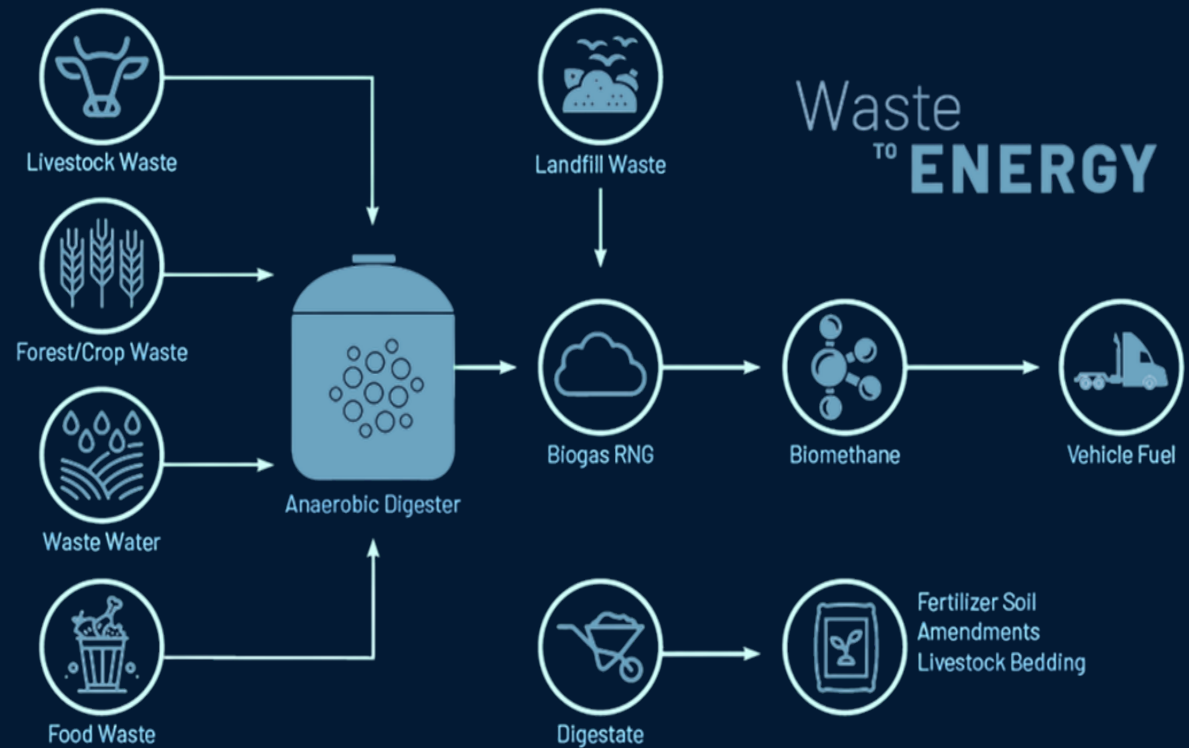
Waste TO ENERGY

Livestock Waste

Forest/Crop Waste

Waste Water

Food Waste

Anaerobic Digester

Landfill Waste

Biogas RNG

Biomethane

Vehicle Fuel

Digestate

Fertilizer Soil
Amendments
Livestock Bedding